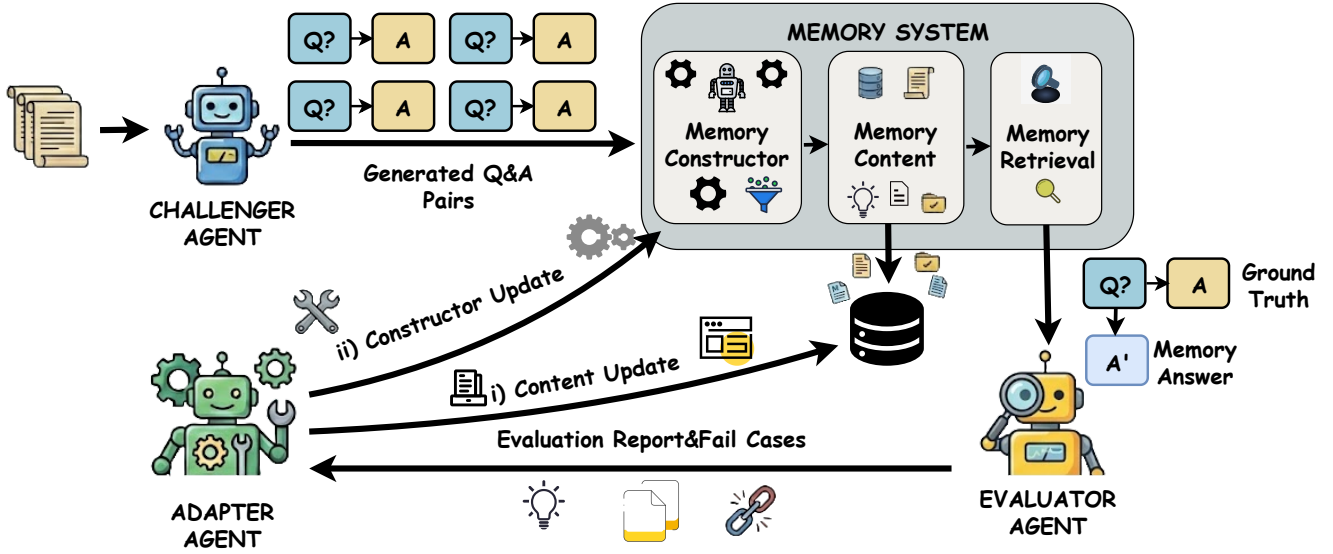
Q? A Q? A
Q? A Q? A

MEMORY SYSTEM

Memory Constructor

Memory Content

Memory Retrieval

CHALLENGER AGENT

Generated Q&A Pairs

ii) Constructor Update

i) Content Update

Q? A Ground Truth

A' Memory Answer

Evaluation Report&Fail Cases

ADAPTER AGENT

EVALUATOR AGENT